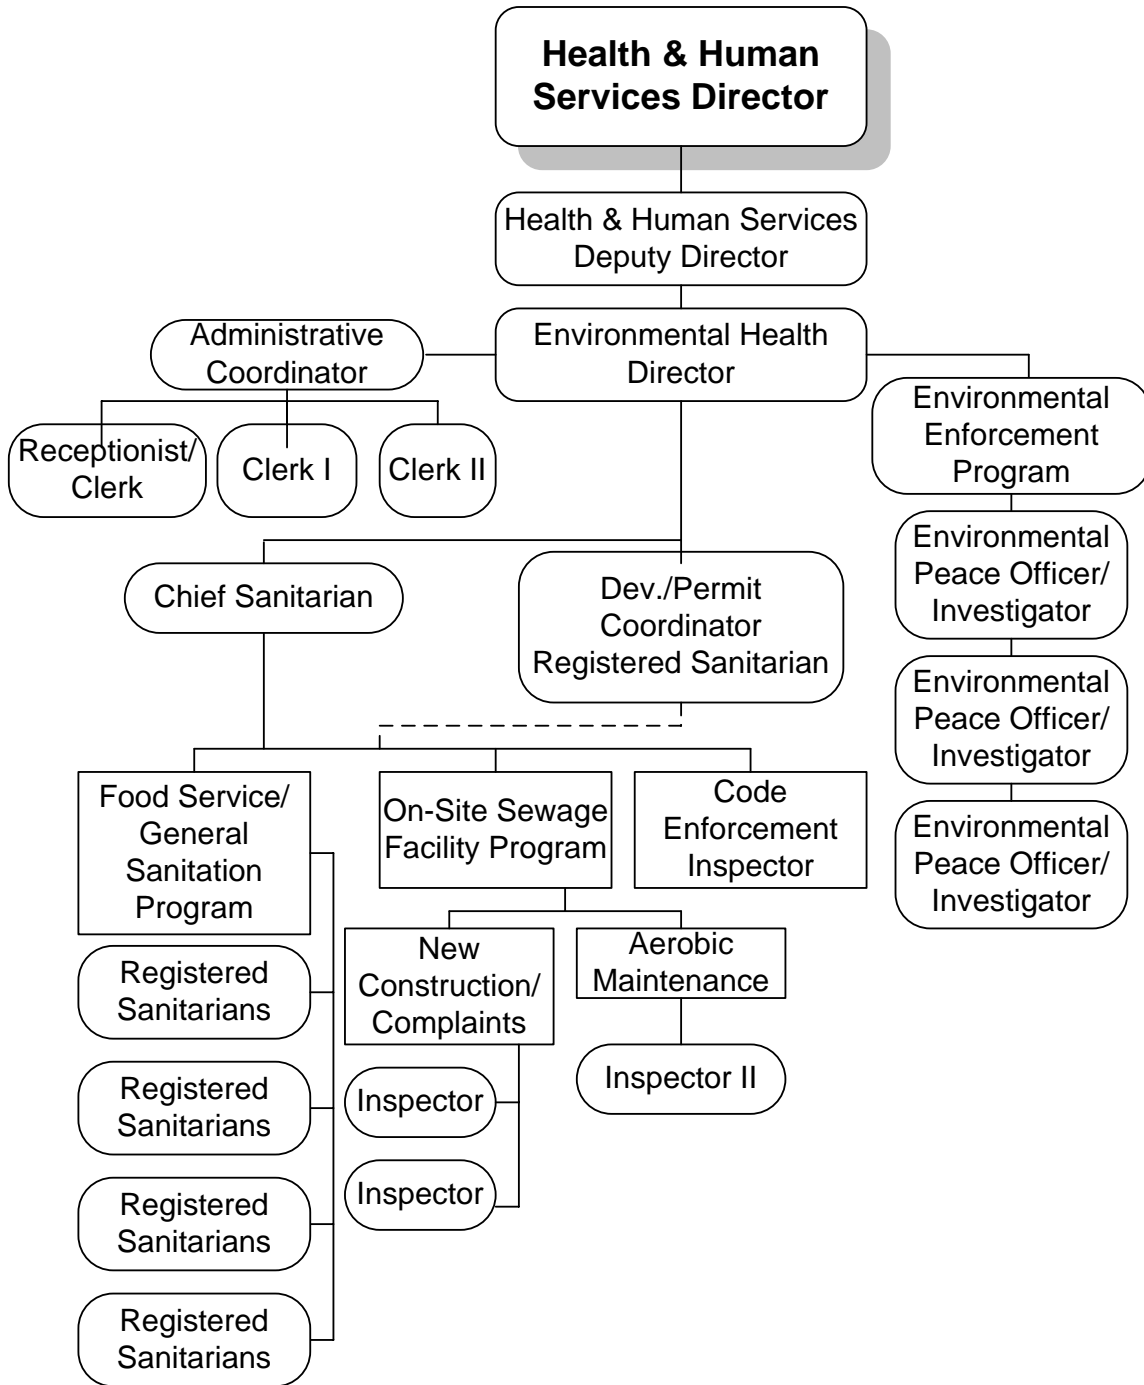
Health & Human Services Director

Health & Human Services Deputy Director

Administrative Coordinator

Environmental Health Director

Receptionist/ Clerk

Clerk I

Clerk II

Environmental Enforcement Program

Environmental Peace Officer/ Investigator

Chief Sanitarian

Dev./Permit Coordinator Registered Sanitarian

Environmental Peace Officer/ Investigator

Environmental Peace Officer/ Investigator

Food Service/ General Sanitation Program

On-Site Sewage Facility Program

Code Enforcement Inspector

New Construction/ Complaints

Aerobic Maintenance

Registered Sanitarians

Inspector II

Registered Sanitarians

Inspector

Inspector

Registered Sanitarians

Registered Sanitarians